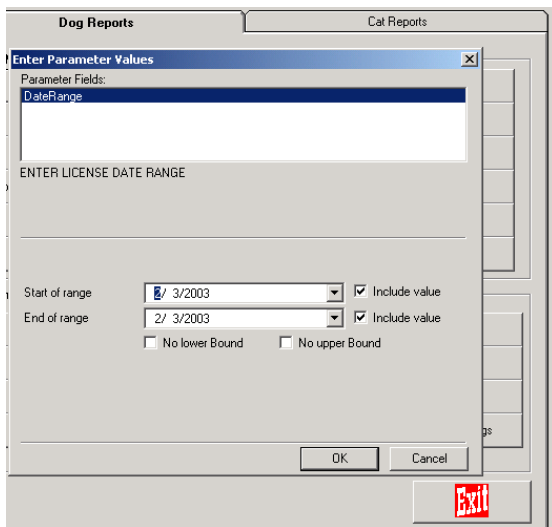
Dog Reports

Cat Reports

Enter Parameter Values

Parameter Fields:

DateRange

ENTER LICENSE DATE RANGE

Start of range 2/ 3/2003 Include value

End of range 2/ 3/2003 Include value

No lower Bound No upper Bound

gs

OK Cancel

Exit